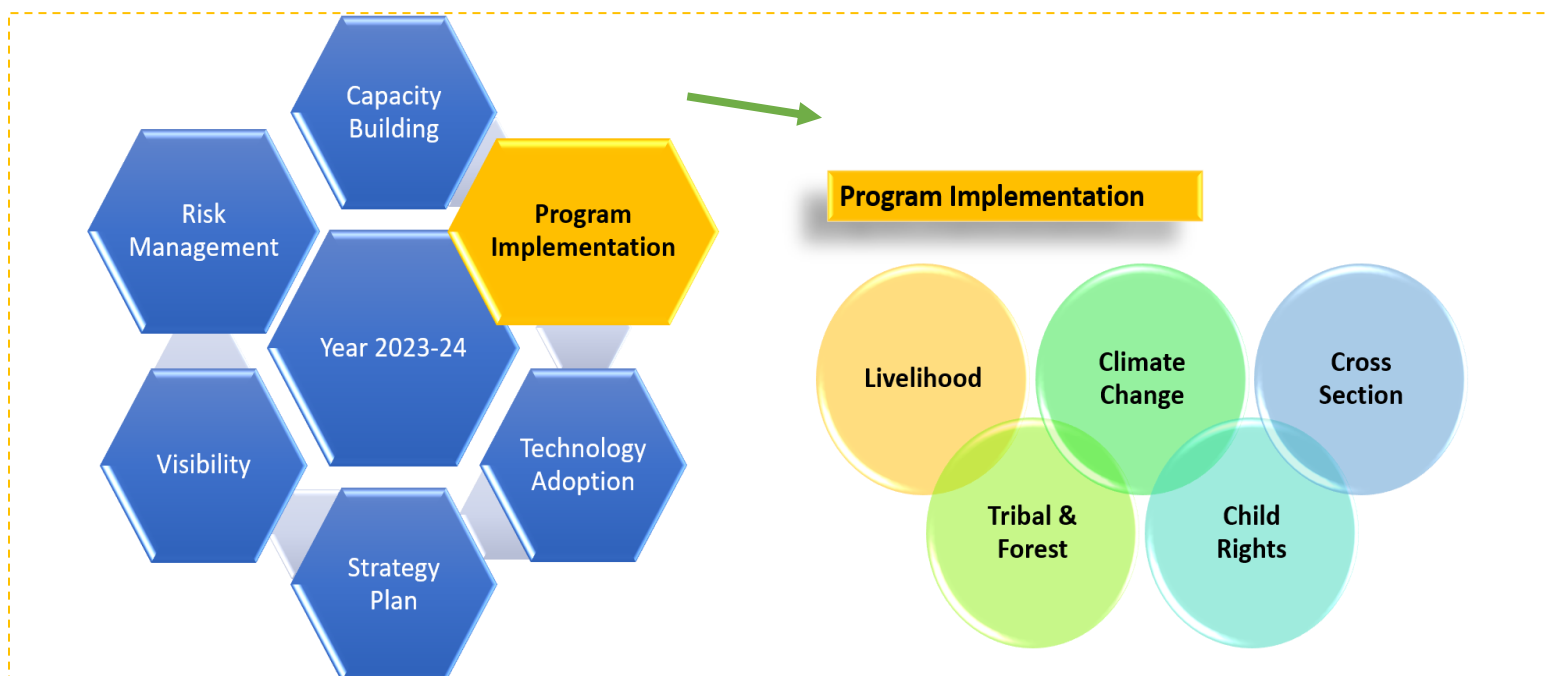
Capacity Building

Risk Management

Program Implementation

Year 2023-24

Visibility

Technology Adoption

Strategy Plan

Program Implementation

Livelihood

Climate Change

Cross Section

Tribal & Forest

Child Rights